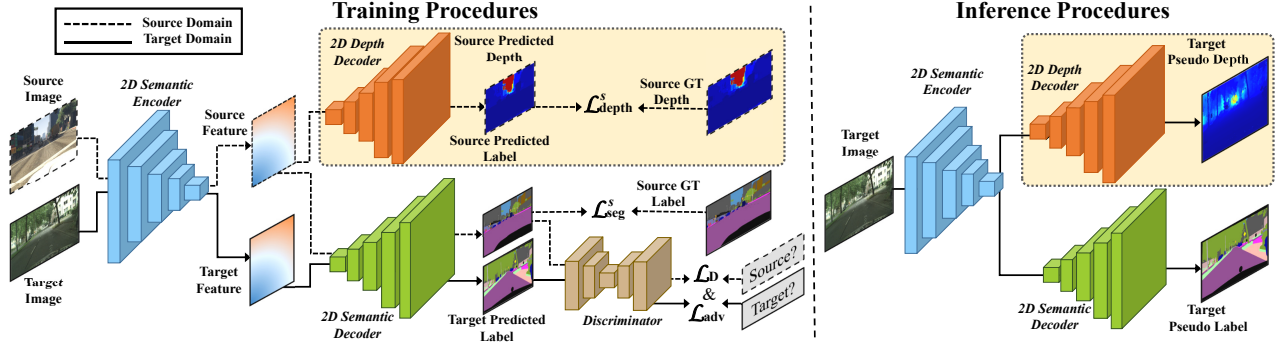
Source Domain
Target Domain

Training Procedures

Source Image

2D Semantic Encoder

Source Feature

Target Image

Target Feature

2D Depth Decoder

Source Predicted Depth

Source Predicted Label

$\mathcal{L}^{s}_{\text{depth}}$

Source GT Depth

Source GT Label

$\mathcal{L}^{s}_{\text{seg}}$

2D Semantic Decoder

Target Predicted Label

Discriminator

$\mathcal{L}_{\text{D}}$ & $\mathcal{L}_{\text{adv}}$

Source?

Target?

Inference Procedures

2D Semantic Encoder

Target Image

2D Depth Decoder

Target Pseudo Depth

2D Semantic Decoder

Target Pseudo Label